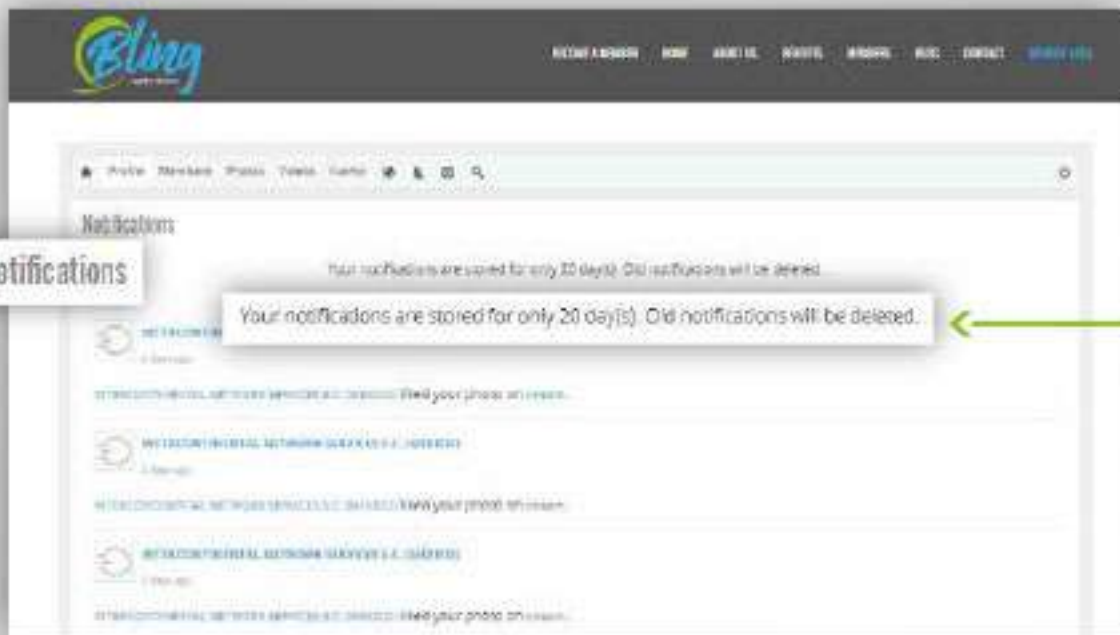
Bling

BECOME A MEMBER HOME ABOUT US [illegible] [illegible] BLOG CONTACT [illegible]

Profile Members Photos Videos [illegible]

Notifications

otifications

Your notifications are stored for only 20 day(s). Old notifications will be deleted.

Your notifications are stored for only 20 day(s). Old notifications will be deleted.

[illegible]
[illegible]

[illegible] liked your photo on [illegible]

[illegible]
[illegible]

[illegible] liked your photo on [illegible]

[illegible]
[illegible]

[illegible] liked your photo on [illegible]